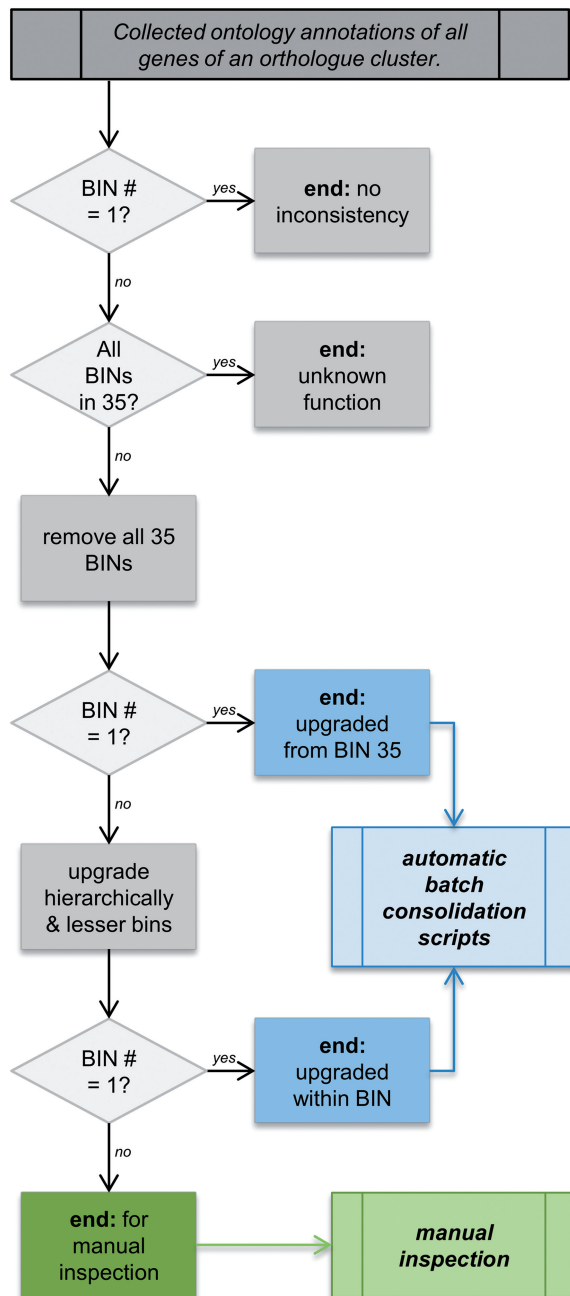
Collected ontology annotations of all genes of an orthologue cluster.

BIN # = 1?

yes

end: no inconsistency

no

All BINs in 35?

yes

end: unknown function

no

remove all 35 BINs

BIN # = 1?

yes

end: upgraded from BIN 35

no

upgrade hierarchically & lesser bins

automatic batch consolidation scripts

BIN # = 1?

yes

end: upgraded within BIN

no

end: for manual inspection

manual inspection